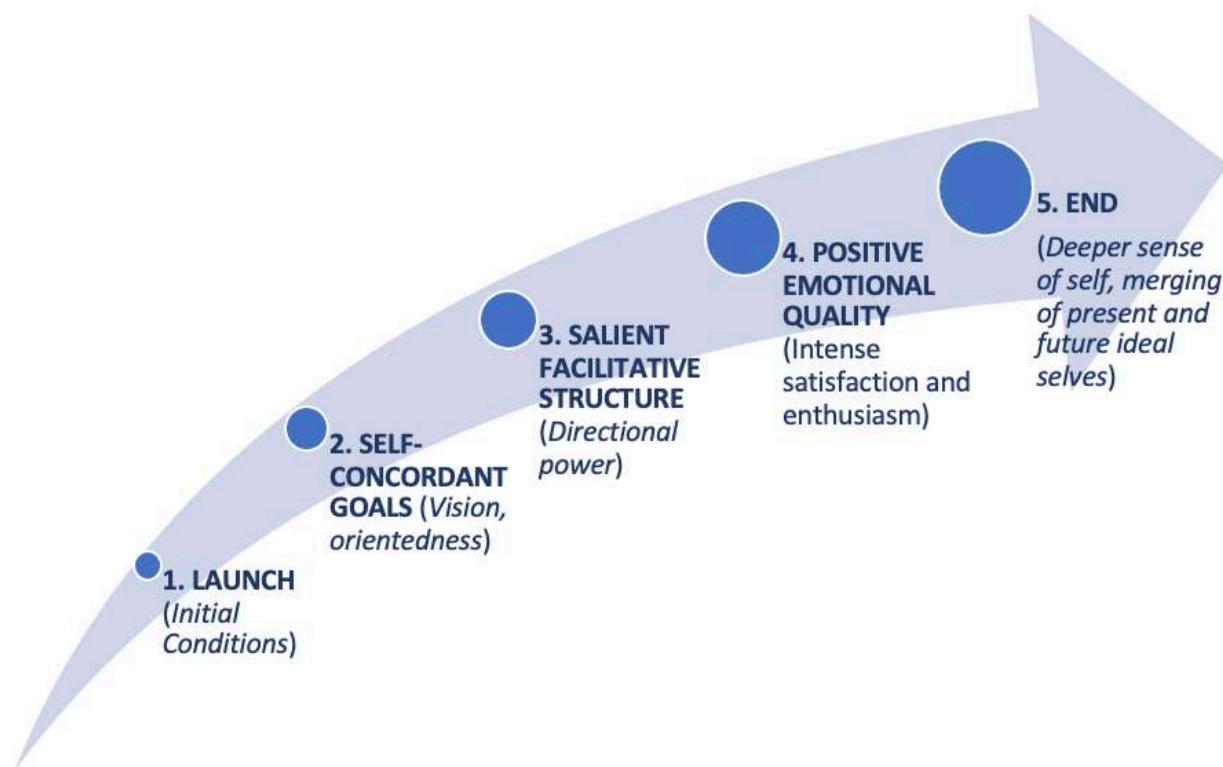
1. LAUNCH (Initial Conditions)

2. SELF-CONCORDANT GOALS (Vision, orientedness)

3. SALIENT FACILITATIVE STRUCTURE (Directional power)

4. POSITIVE EMOTIONAL QUALITY (Intense satisfaction and enthusiasm)

5. END (Deeper sense of self, merging of present and future ideal selves)